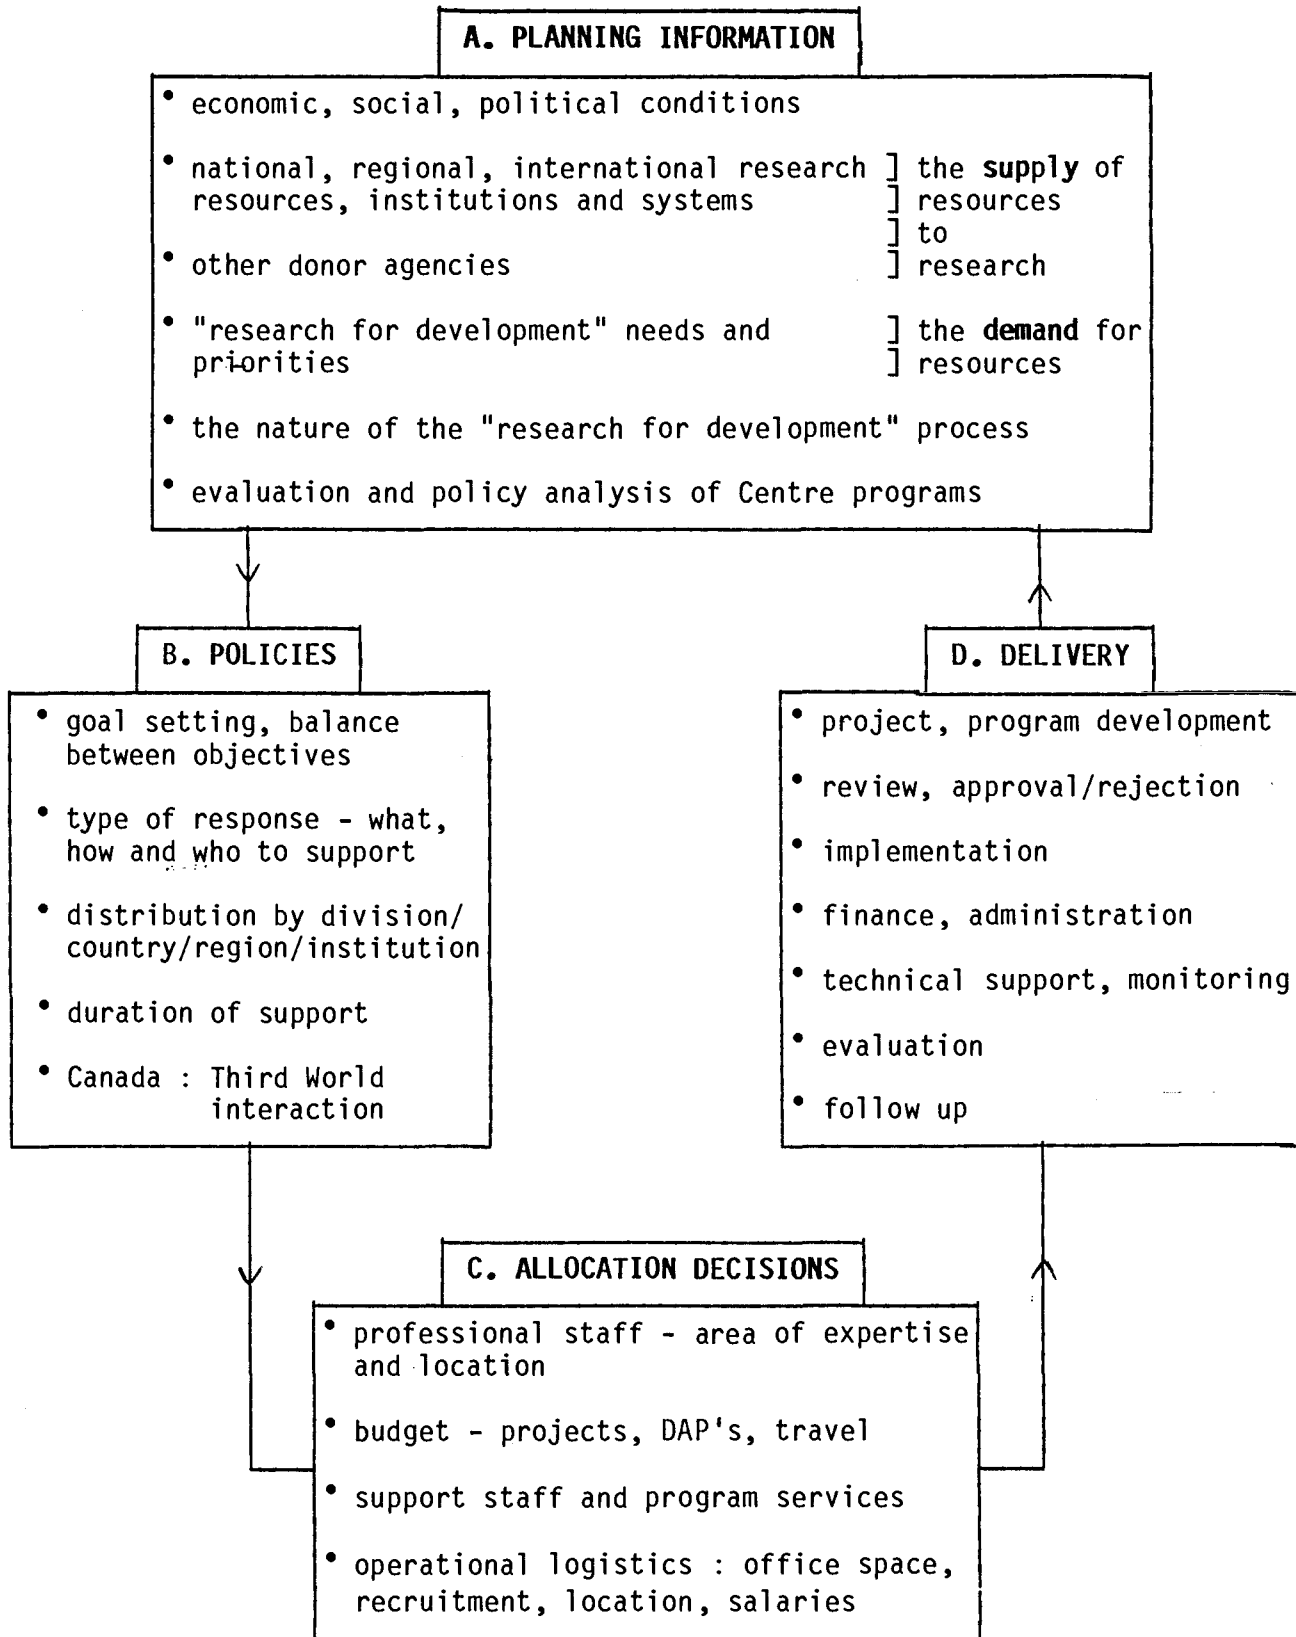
A. PLANNING INFORMATION

• economic, social, political conditions

• national, regional, international research resources, institutions and systems ] the supply of resources to research

• other donor agencies

• "research for development" needs and priorities ] the demand for resources

• the nature of the "research for development" process

• evaluation and policy analysis of Centre programs

B. POLICIES

• goal setting, balance between objectives

• type of response - what, how and who to support

• distribution by division/country/region/institution

• duration of support

• Canada : Third World interaction

D. DELIVERY

• project, program development

• review, approval/rejection

• implementation

• finance, administration

• technical support, monitoring

• evaluation

• follow up

C. ALLOCATION DECISIONS

• professional staff - area of expertise and location

• budget - projects, DAP's, travel

• support staff and program services

• operational logistics : office space, recruitment, location, salaries